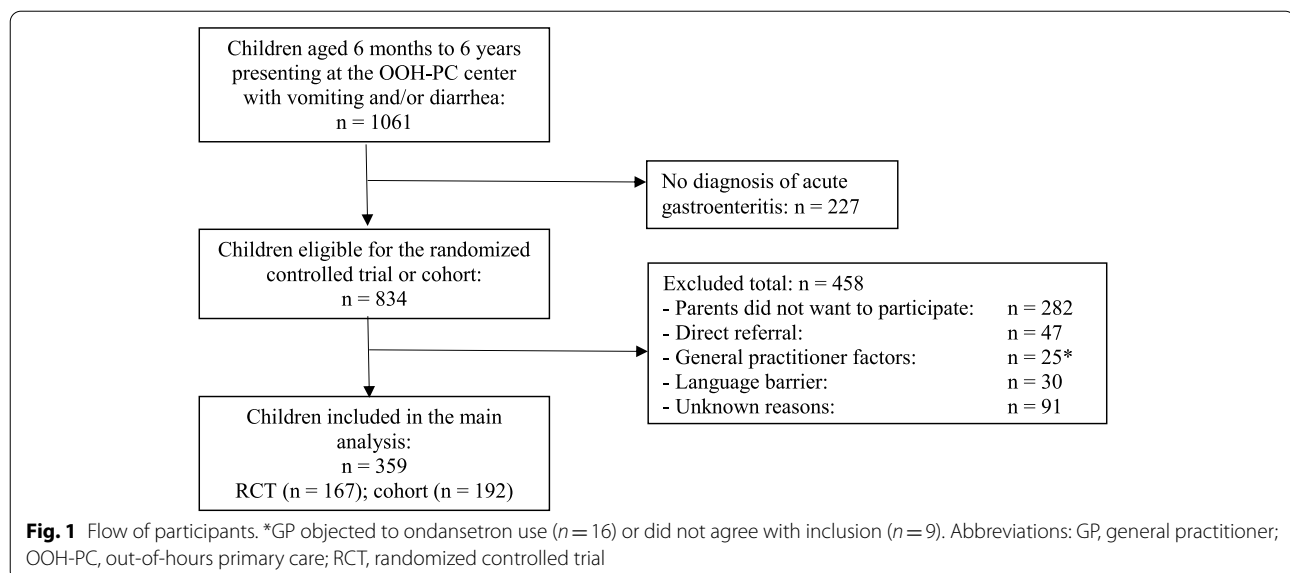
Children aged 6 months to 6 years presenting at the OOH-PC center with vomiting and/or diarrhea:
n = 1061

No diagnosis of acute gastroenteritis: n = 227

Children eligible for the randomized controlled trial or cohort:
n = 834

Excluded total: n = 458
- Parents did not want to participate: n = 282
- Direct referral: n = 47
- General practitioner factors: n = 25*
- Language barrier: n = 30
- Unknown reasons: n = 91

Children included in the main analysis:
n = 359
RCT (n = 167); cohort (n = 192)

**Fig. 1** Flow of participants. *GP objected to ondansetron use ($n = 16$) or did not agree with inclusion ($n = 9$). Abbreviations: GP, general practitioner; OOH-PC, out-of-hours primary care; RCT, randomized controlled trial